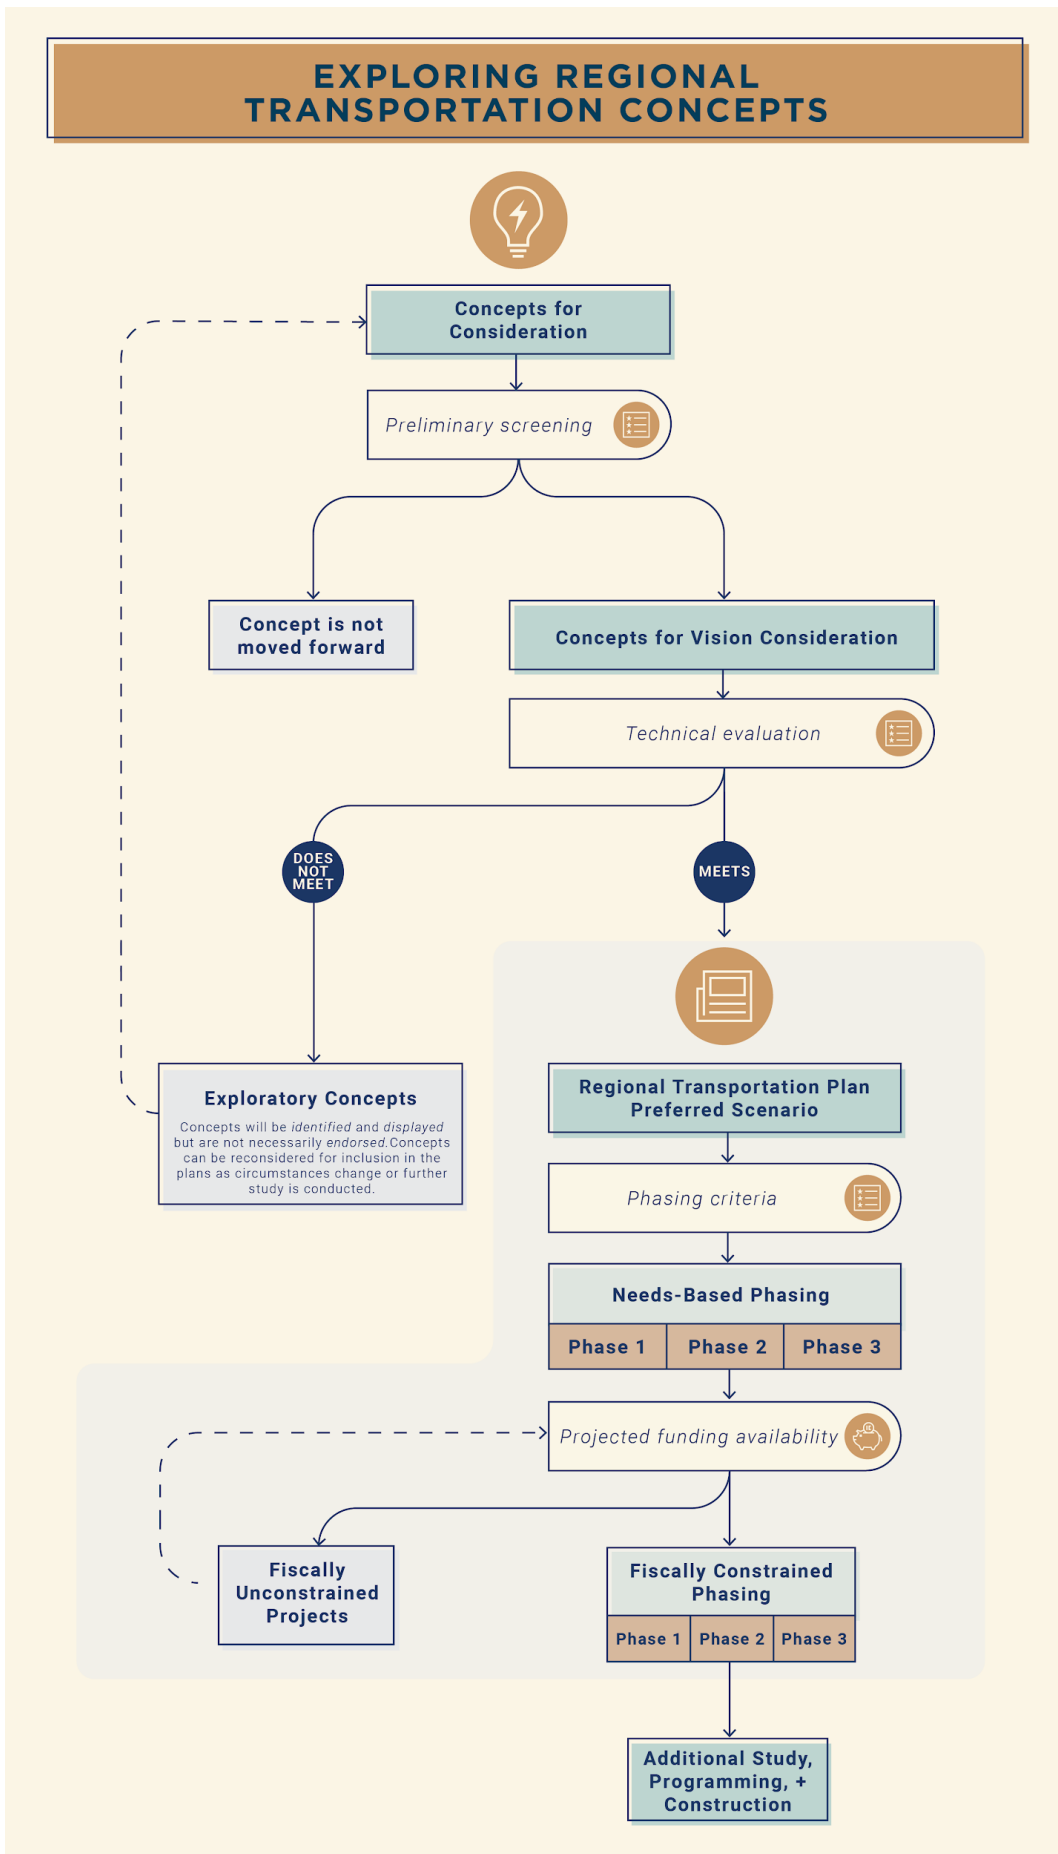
EXPLORING REGIONAL TRANSPORTATION CONCEPTS

Concepts for Consideration

Preliminary screening

Concept is not moved forward

Concepts for Vision Consideration

Technical evaluation

DOES NOT MEET

MEETS

Exploratory Concepts

Concepts will be identified and displayed but are not necessarily endorsed. Concepts can be reconsidered for inclusion in the plans as circumstances change or further study is conducted.

Regional Transportation Plan Preferred Scenario

Phasing criteria

Needs-Based Phasing

| Phase 1 | Phase 2 | Phase 3 |
|---|---|---|

Projected funding availability

Fiscally Unconstrained Projects

Fiscally Constrained Phasing

| Phase 1 | Phase 2 | Phase 3 |
|---|---|---|

Additional Study, Programming, + Construction